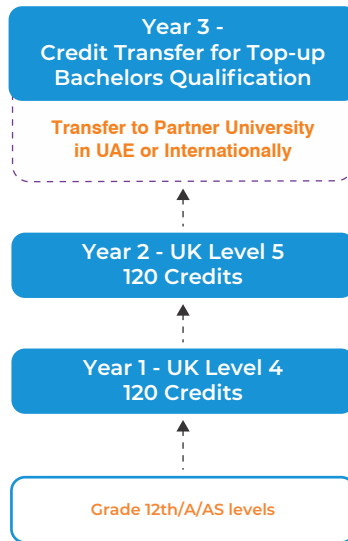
Year 3 -
Credit Transfer for Top-up Bachelors Qualification

Transfer to Partner University in UAE or Internationally

Year 2 - UK Level 5
120 Credits

Year 1 - UK Level 4
120 Credits

Grade 12th/A/AS levels